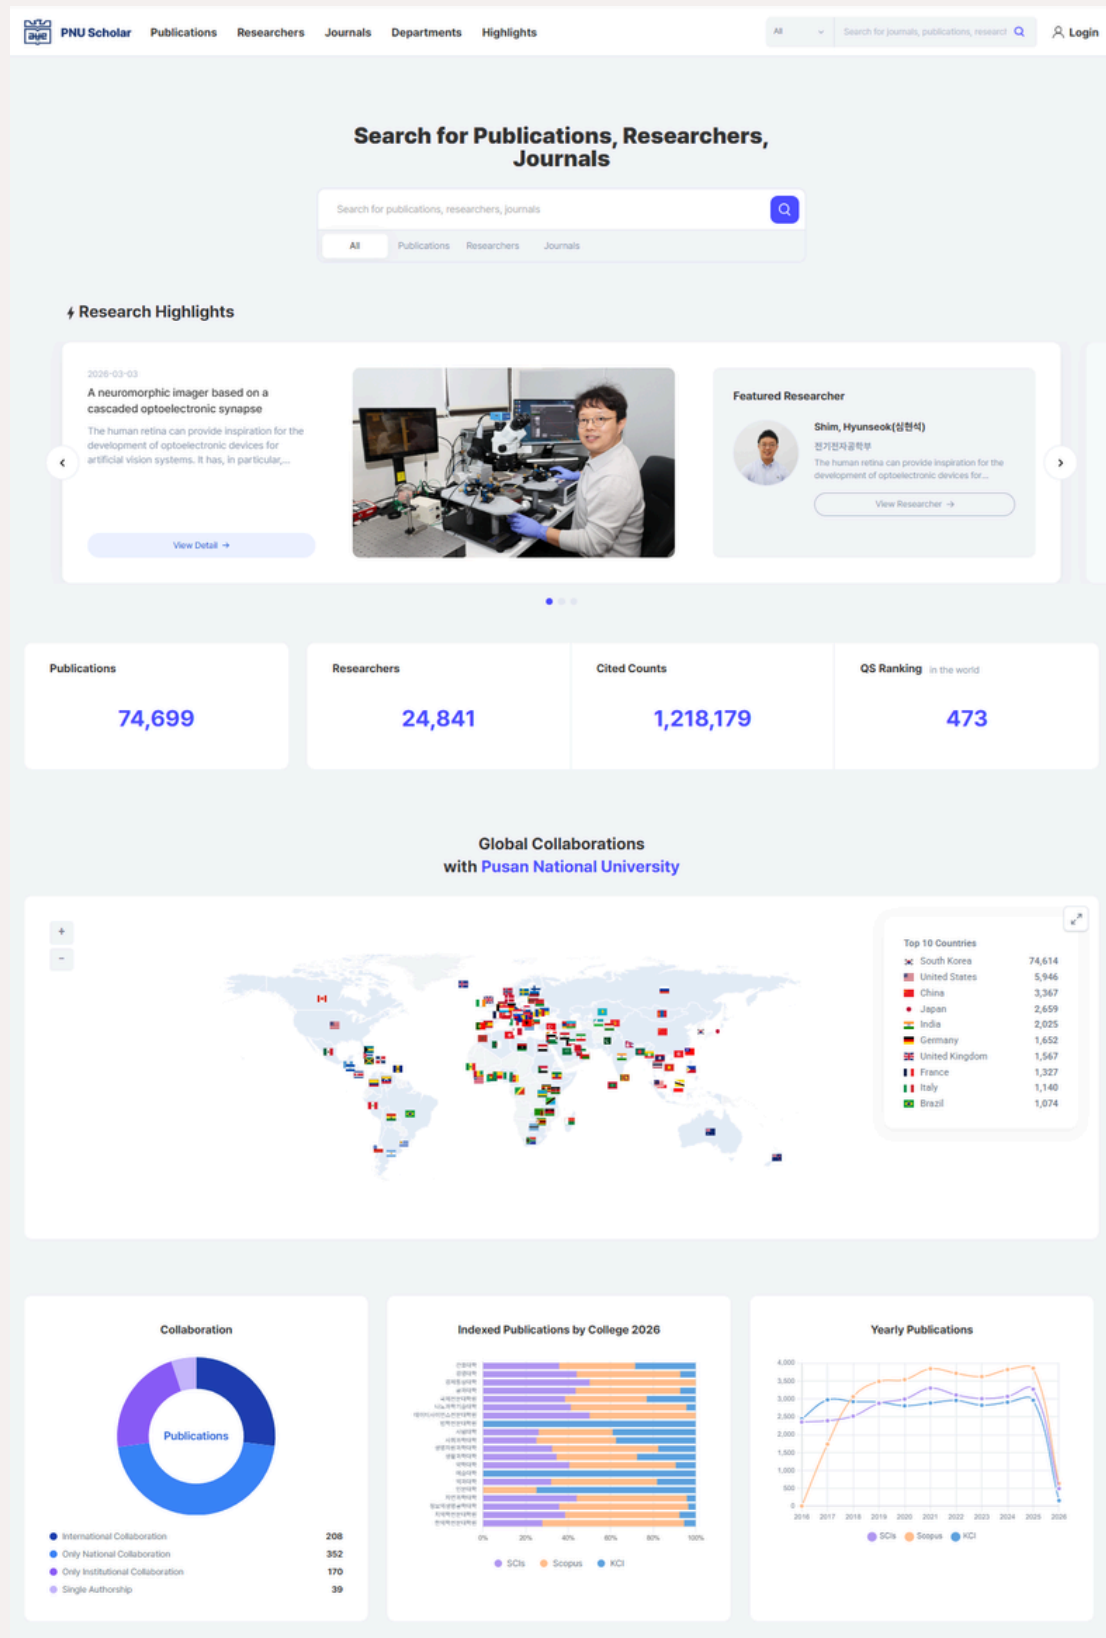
PNU Scholar Publications Researchers Journals Departments Highlights All Search for journals, publications, research Login

Search for Publications, Researchers, Journals

Search for publications, researchers, journals

All Publications Researchers Journals

Research Highlights

2026-03-03

A neuromorphic imager based on a cascaded optoelectronic synapse

The human retina can provide inspiration for the development of optoelectronic devices for artificial vision systems. It has, in particular,...

View Detail →

Featured Researcher

Shim, Hyunseok(심현석)

전기전자공학부

The human retina can provide inspiration for the development of optoelectronic devices for...

View Researcher →

| Publications | Researchers | Cited Counts | QS Ranking in the world |
|---|---|---|---|
| 74,699 | 24,841 | 1,218,179 | 473 |

Global Collaborations with Pusan National University

+
-

Top 10 Countries

| | |
|---|---|
| South Korea | 74,614 |
| United States | 5,946 |
| China | 3,367 |
| Japan | 2,659 |
| India | 2,025 |
| Germany | 1,652 |
| United Kingdom | 1,567 |
| France | 1,327 |
| Italy | 1,140 |
| Brazil | 1,074 |

Collaboration

Publications

| | |
|---|---|
| International Collaboration | 208 |
| Only National Collaboration | 352 |
| Only Institutional Collaboration | 170 |
| Single Authorship | 39 |

Indexed Publications by College 2026

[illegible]

0% 20% 40% 60% 80% 100%

SCIs Scopus KCI

Yearly Publications

4,000 3,500 3,000 2,500 2,000 1,500 1,000 500 0

2016 2017 2018 2019 2020 2021 2022 2023 2024 2025 2026

SCIs Scopus KCI